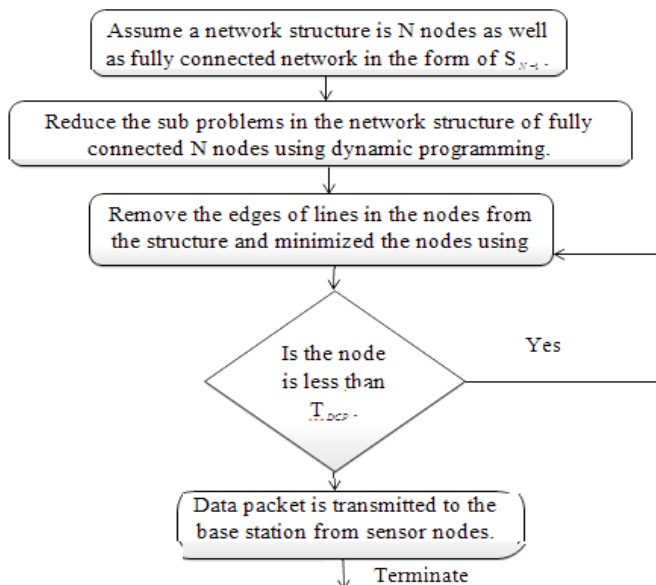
Assume a network structure is N nodes as well as fully connected network in the form of $S_{N-1}$.

Reduce the sub problems in the network structure of fully connected N nodes using dynamic programming.

Remove the edges of lines in the nodes from the structure and minimized the nodes using

Is the node is less than $T_{DCP}$.

Yes

Data packet is transmitted to the base station from sensor nodes.

Terminate